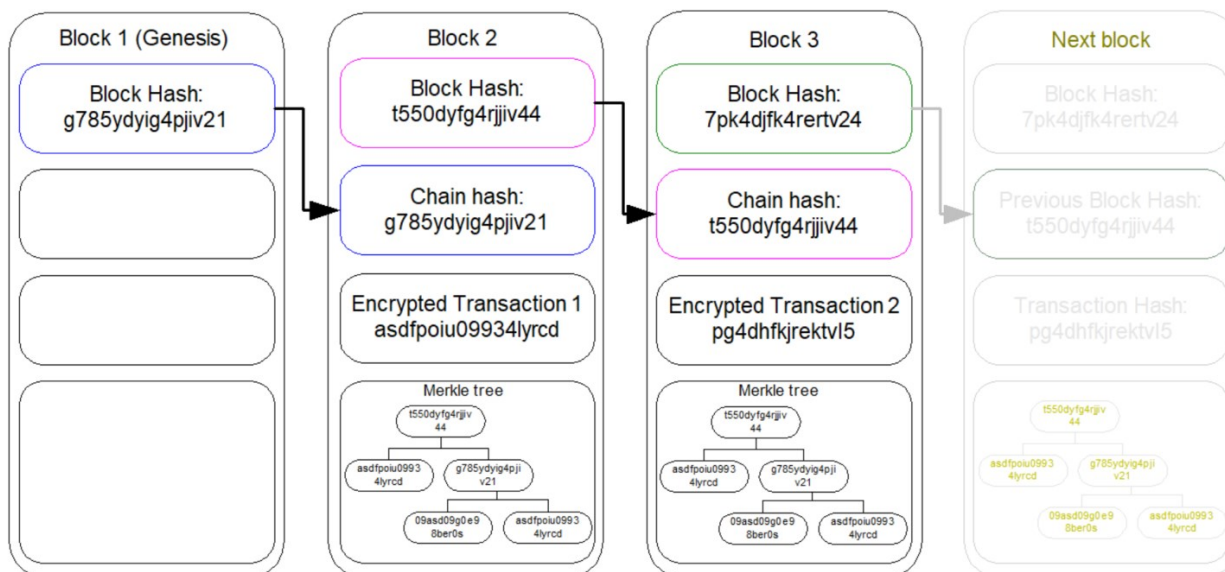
Block 1 (Genesis)

Block Hash:
g785ydyig4pjiv21

Block 2

Block Hash:
t550dyfg4rjjiv44

Chain hash:
g785ydyig4pjiv21

Encrypted Transaction 1
asdfpoiu09934lyrcd

Merkle tree

t550dyfg4rjjiv 44

asdfpoiu0993 4lyrcd

g785ydyig4pji v21

09asd09g0e9 8ber0s

asdfpoiu0993 4lyrcd

Block 3

Block Hash:
7pk4djfk4rertv24

Chain hash:
t550dyfg4rjjiv44

Encrypted Transaction 2
pg4dhfkjrektvl5

Merkle tree

t550dyfg4rjjiv 44

asdfpoiu0993 4lyrcd

g785ydyig4pji v21

09asd09g0e9 8ber0s

asdfpoiu0993 4lyrcd

Next block

Block Hash:
7pk4djfk4rertv24

Previous Block Hash:
t550dyfg4rjjiv44

Transaction Hash:
pg4dhfkjrektvl5

t550dyfg4rjjiv 44

asdfpoiu0993 4lyrcd

g785ydyig4pji v21

09asd09g0e9 8ber0s

asdfpoiu0993 4lyrcd